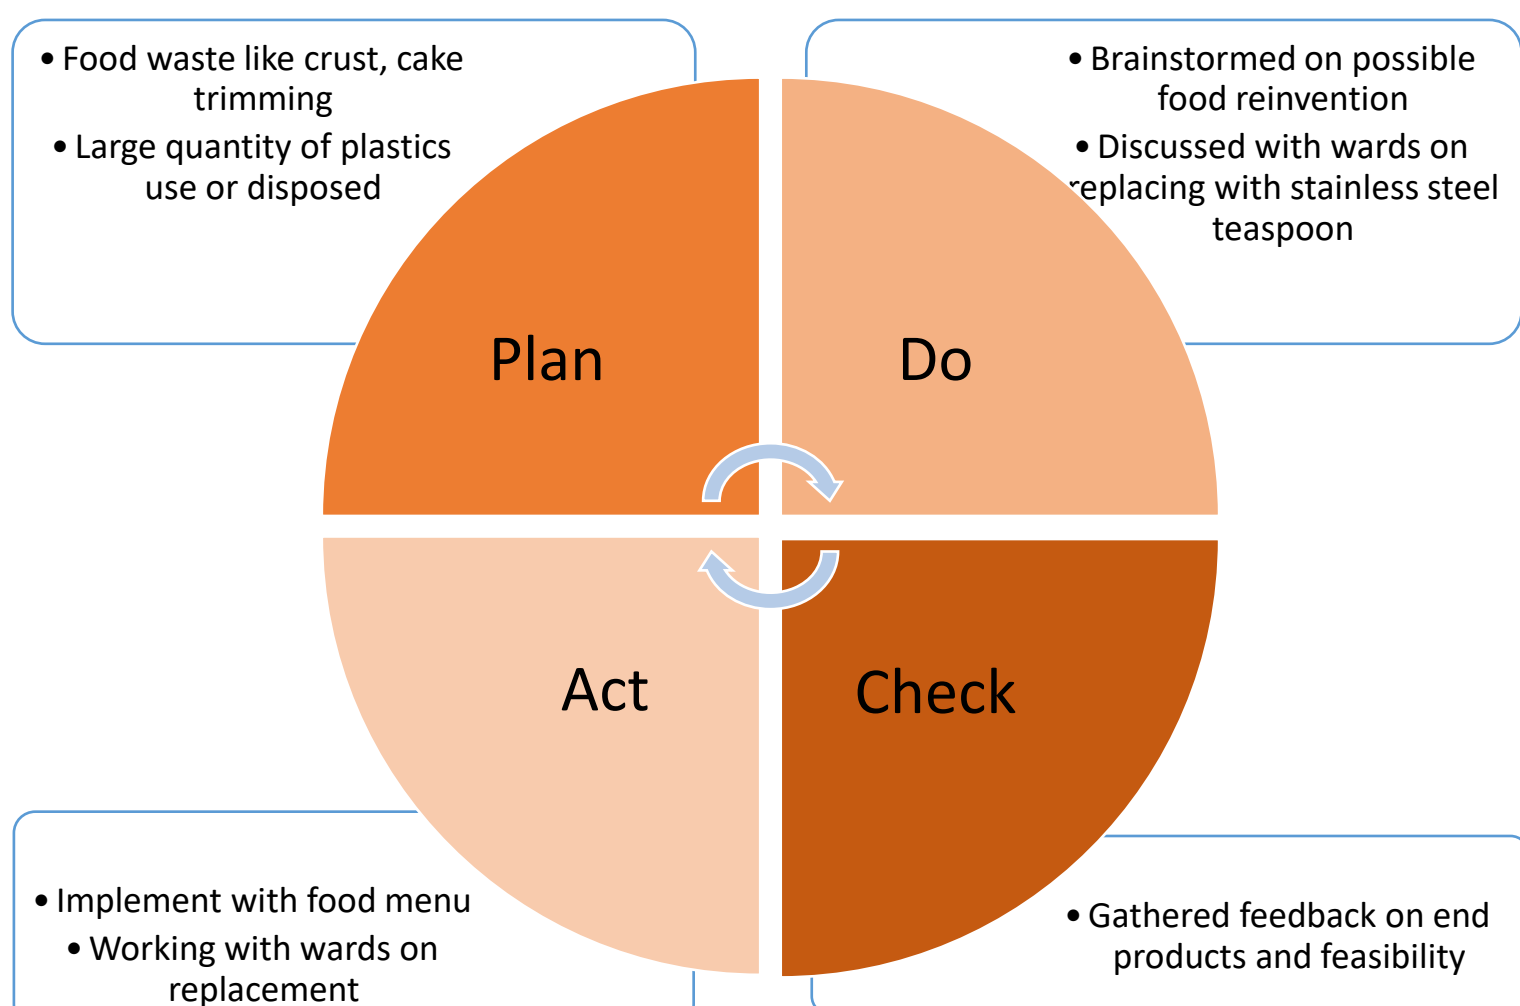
• Food waste like crust, cake trimming
• Large quantity of plastics use or disposed

• Brainstormed on possible food reinvention
• Discussed with wards on replacing with stainless steel teaspoon

Plan

Do

Act

Check

• Implement with food menu
• Working with wards on replacement

• Gathered feedback on end products and feasibility